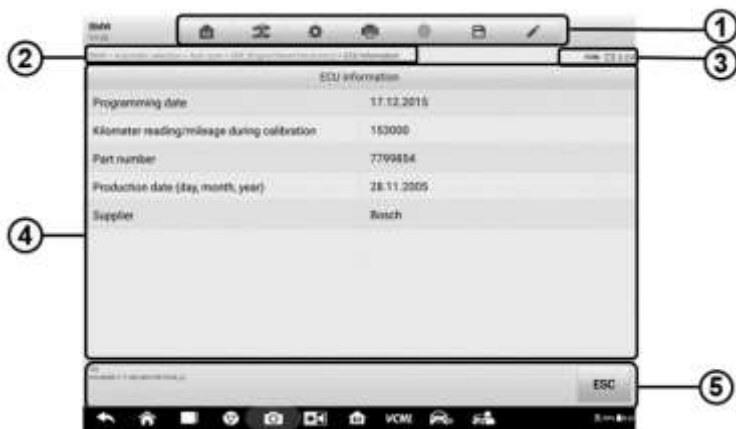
BMW

1

2

3

ECU information

| | |
|---|---|
| Programming date | 17.12.2015 |
| Kilometer reading/mileage during calibration | 153000 |
| Part number | 7799854 |
| Production date (day, month, year) | 28.11.2005 |
| Supplier | Bosch |

4

ESC

5

VCM